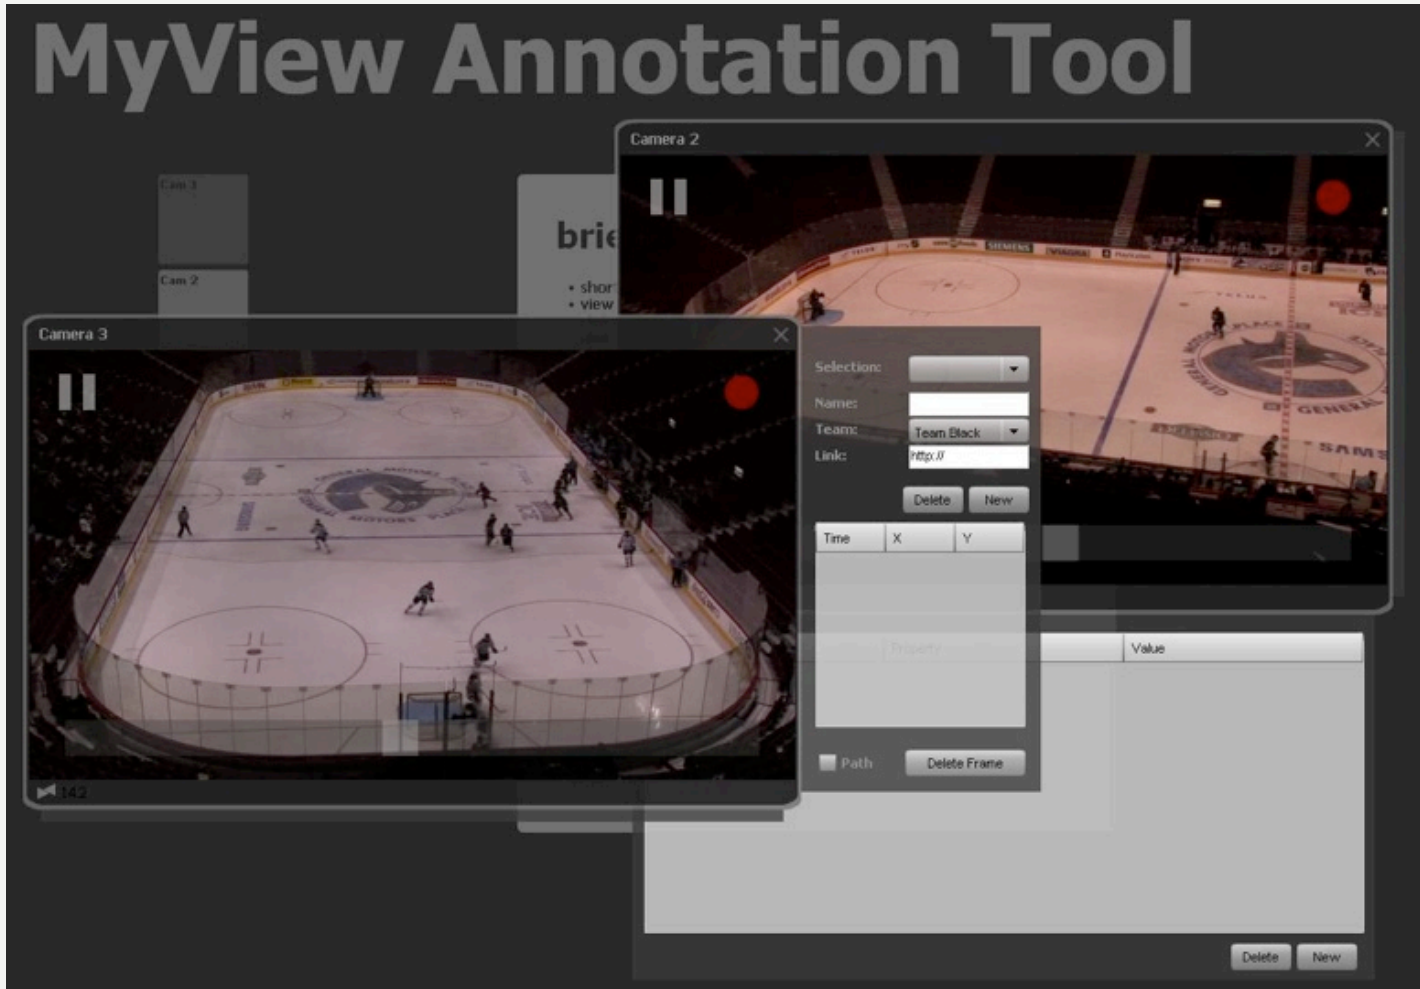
MyView Annotation Tool

Cam 1

Cam 2

brie

• shor
• view

Camera 2

Camera 3

Selection:

Name:

Team: Team Black

Link: http://

Delete New

| Time | X | Y |
|---|---|---|

Path Delete Frame

142

| Property | Value |
|---|---|

Delete New